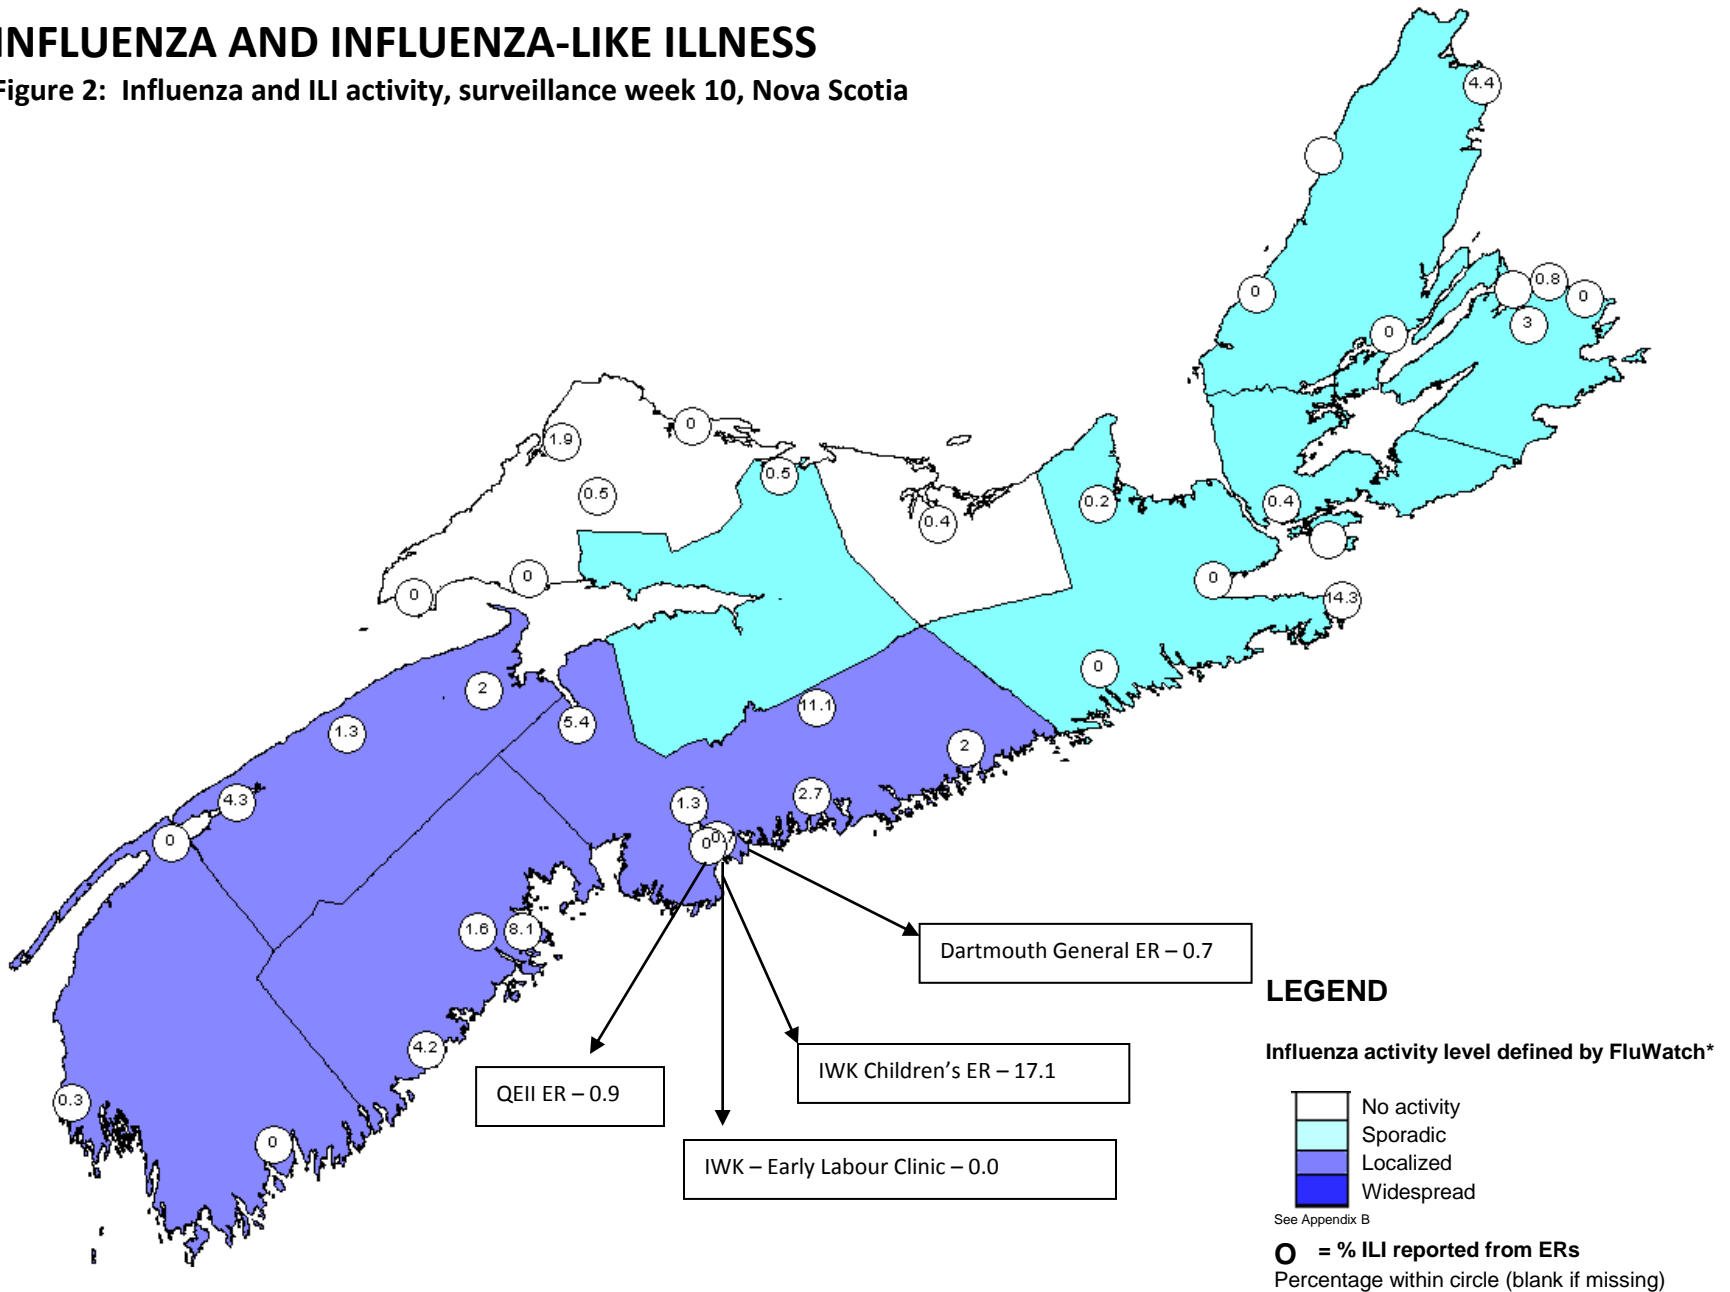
INFLUENZA AND INFLUENZA-LIKE ILLNESS

Figure 2: Influenza and ILI activity, surveillance week 10, Nova Scotia

4.4

0

0.8

0

0

3

0

1.9

0.5

0.5

0.4

0.2

0.4

0

0

0

14.3

0

2

5.4

11.1

1.3

2

4.3

1.3

2.7

0

0

0.7

1.6

8.1

4.2

0.3

0

Dartmouth General ER – 0.7

QEII ER – 0.9

IWK Children's ER – 17.1

IWK – Early Labour Clinic – 0.0

LEGEND

Influenza activity level defined by FluWatch*

No activity
Sporadic
Localized
Widespread

See Appendix B

O = % ILI reported from ERs
Percentage within circle (blank if missing)